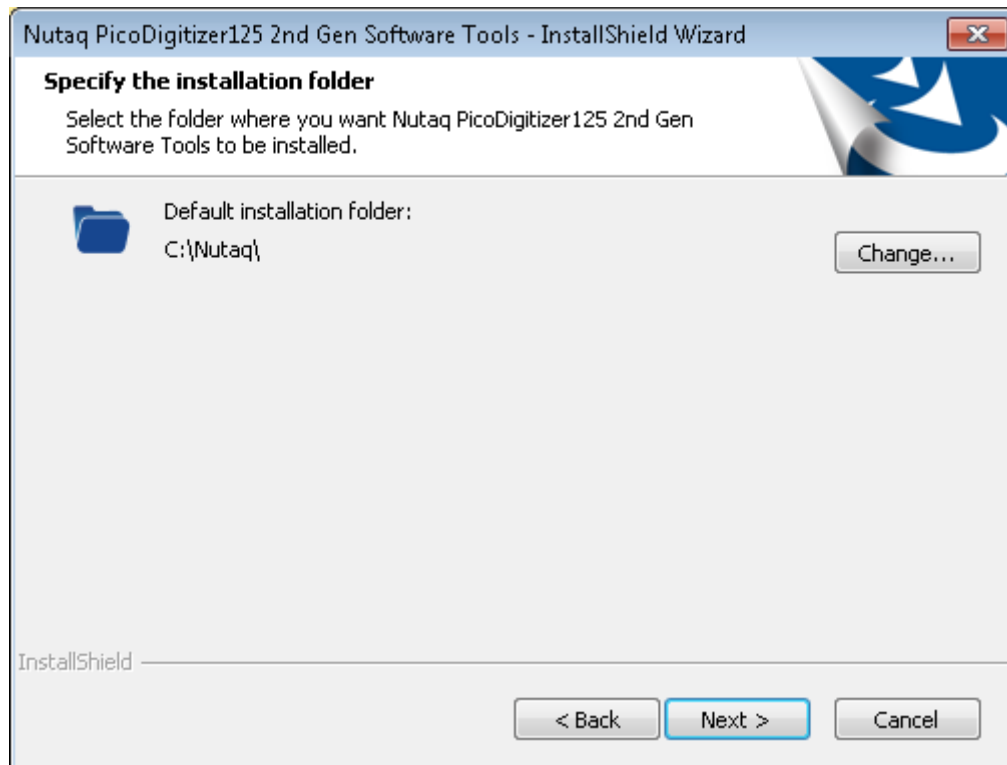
Nutaq PicoDigitizer125 2nd Gen Software Tools - InstallShield Wizard

Specify the installation folder

Select the folder where you want Nutaq PicoDigitizer125 2nd Gen Software Tools to be installed.

Default installation folder:

C:\Nutaq\

Change...

InstallShield

< Back

Next >

Cancel